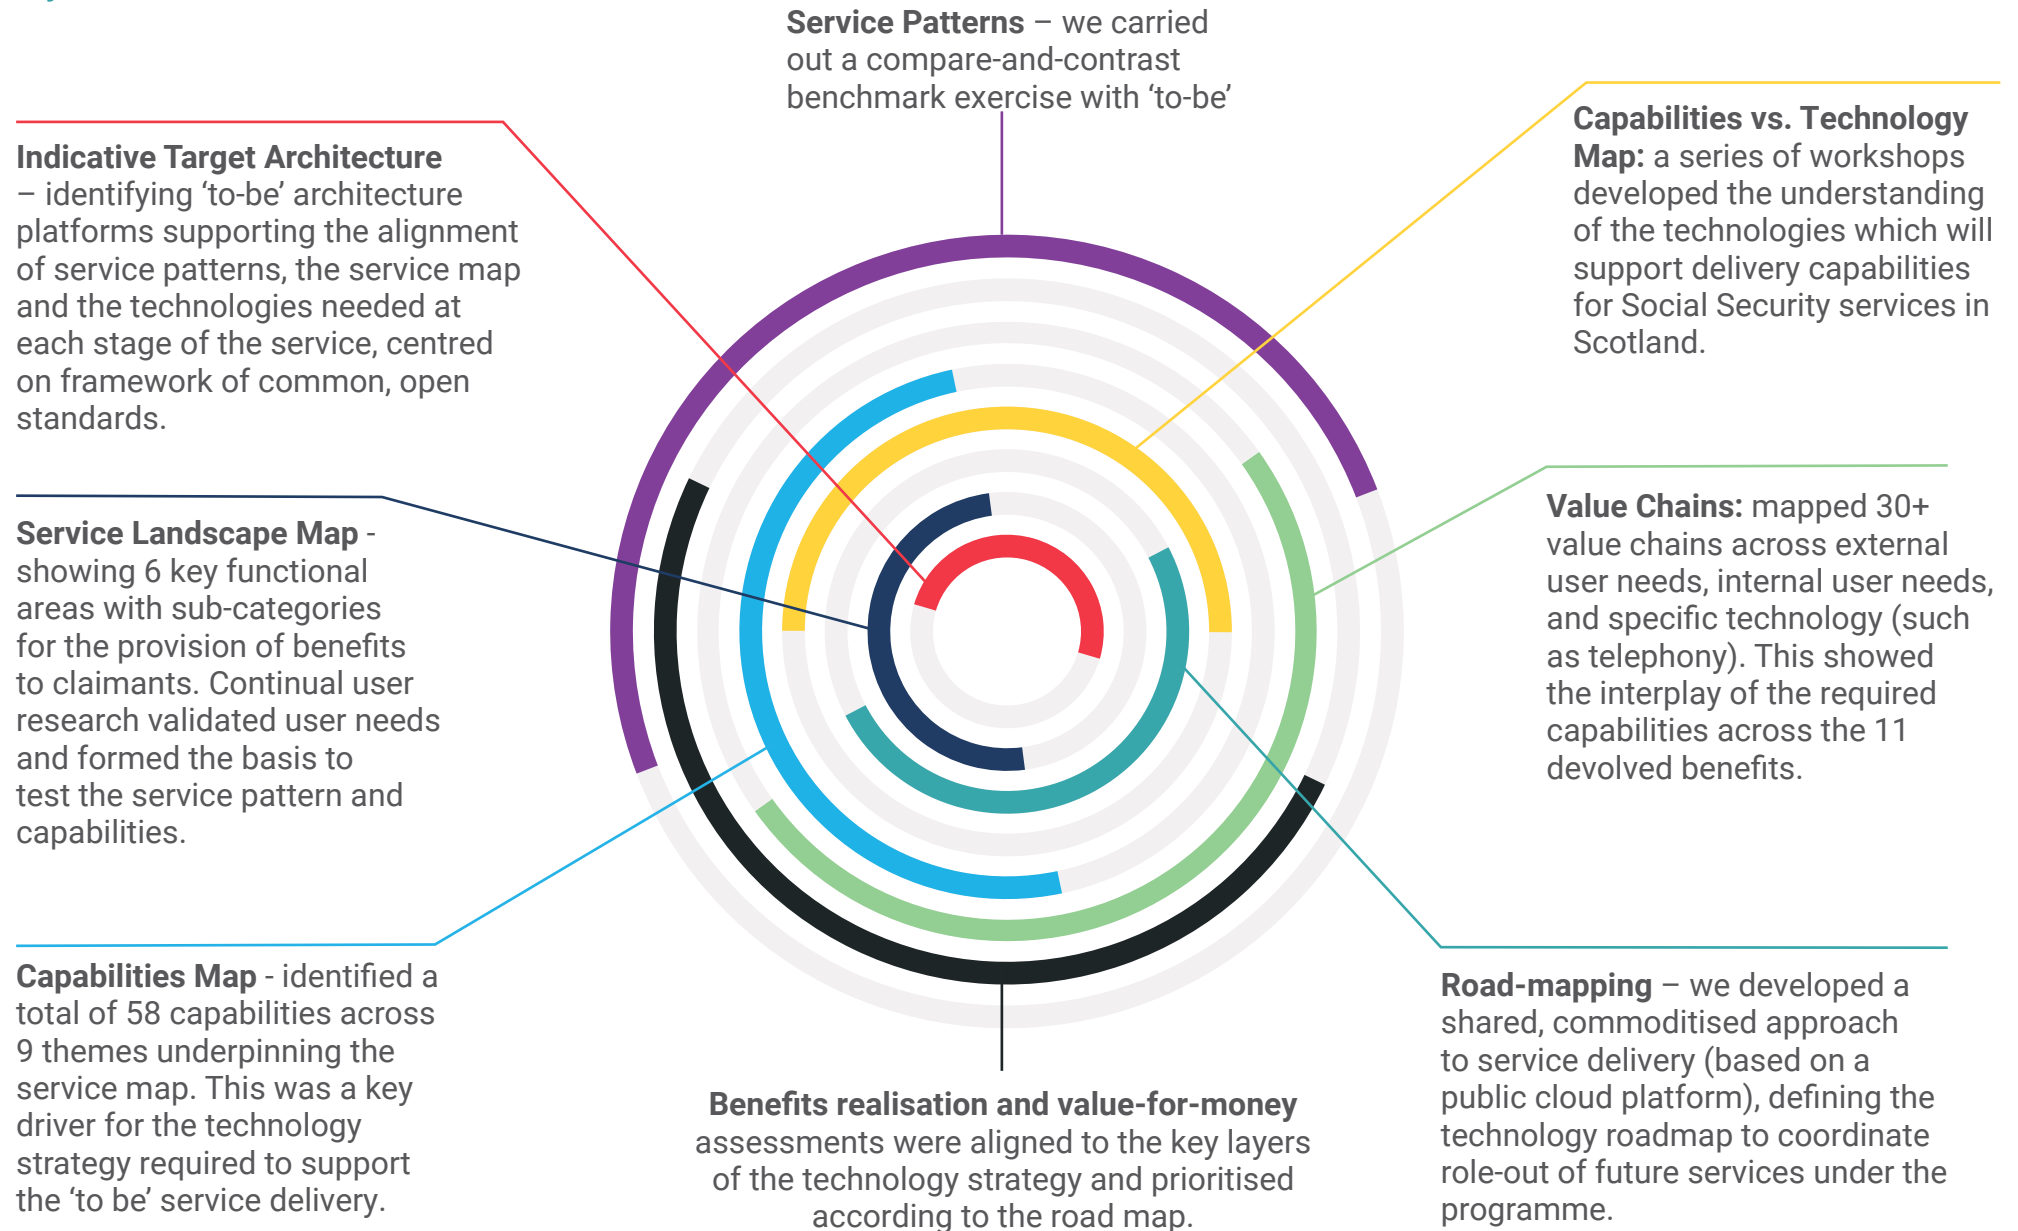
**Service Patterns** – we carried out a compare-and-contrast benchmark exercise with 'to-be'

**Indicative Target Architecture** – identifying 'to-be' architecture platforms supporting the alignment of service patterns, the service map and the technologies needed at each stage of the service, centred on framework of common, open standards.

**Capabilities vs. Technology Map:** a series of workshops developed the understanding of the technologies which will support delivery capabilities for Social Security services in Scotland.

**Service Landscape Map** - showing 6 key functional areas with sub-categories for the provision of benefits to claimants. Continual user research validated user needs and formed the basis to test the service pattern and capabilities.

**Value Chains:** mapped 30+ value chains across external user needs, internal user needs, and specific technology (such as telephony). This showed the interplay of the required capabilities across the 11 devolved benefits.

**Capabilities Map** - identified a total of 58 capabilities across 9 themes underpinning the service map. This was a key driver for the technology strategy required to support the 'to be' service delivery.

**Benefits realisation and value-for-money** assessments were aligned to the key layers of the technology strategy and prioritised according to the road map.

**Road-mapping** – we developed a shared, commoditised approach to service delivery (based on a public cloud platform), defining the technology roadmap to coordinate role-out of future services under the programme.